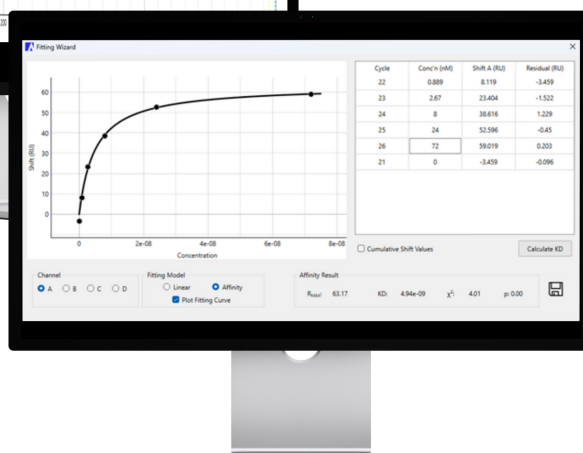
Fitting Wizard

60
50
40
30
20
10
0
Shift (RU)
0
2e-08
4e-08
6e-08
8e-08
Concentration

| Cycle | Conc'n (nM) | Shift A (RU) | Residual (RU) |
|---|---|---|---|
| 22 | 0.889 | 8.119 | -3.459 |
| 23 | 2.67 | 23.404 | -1.522 |
| 24 | 8 | 38.616 | 1.229 |
| 25 | 24 | 52.596 | -0.45 |
| 26 | 72 | 59.019 | 0.203 |
| 21 | 0 | -3.459 | -0.096 |

Cumulative Shift Values
Calculate KD

Channel
A B C D

Fitting Model
Linear Affinity
Plot Fitting Curve

Affinity Result
$R_{max}$ 63.17 KD: 4.94e-09 $\chi^2$: 4.01 p: 0.00